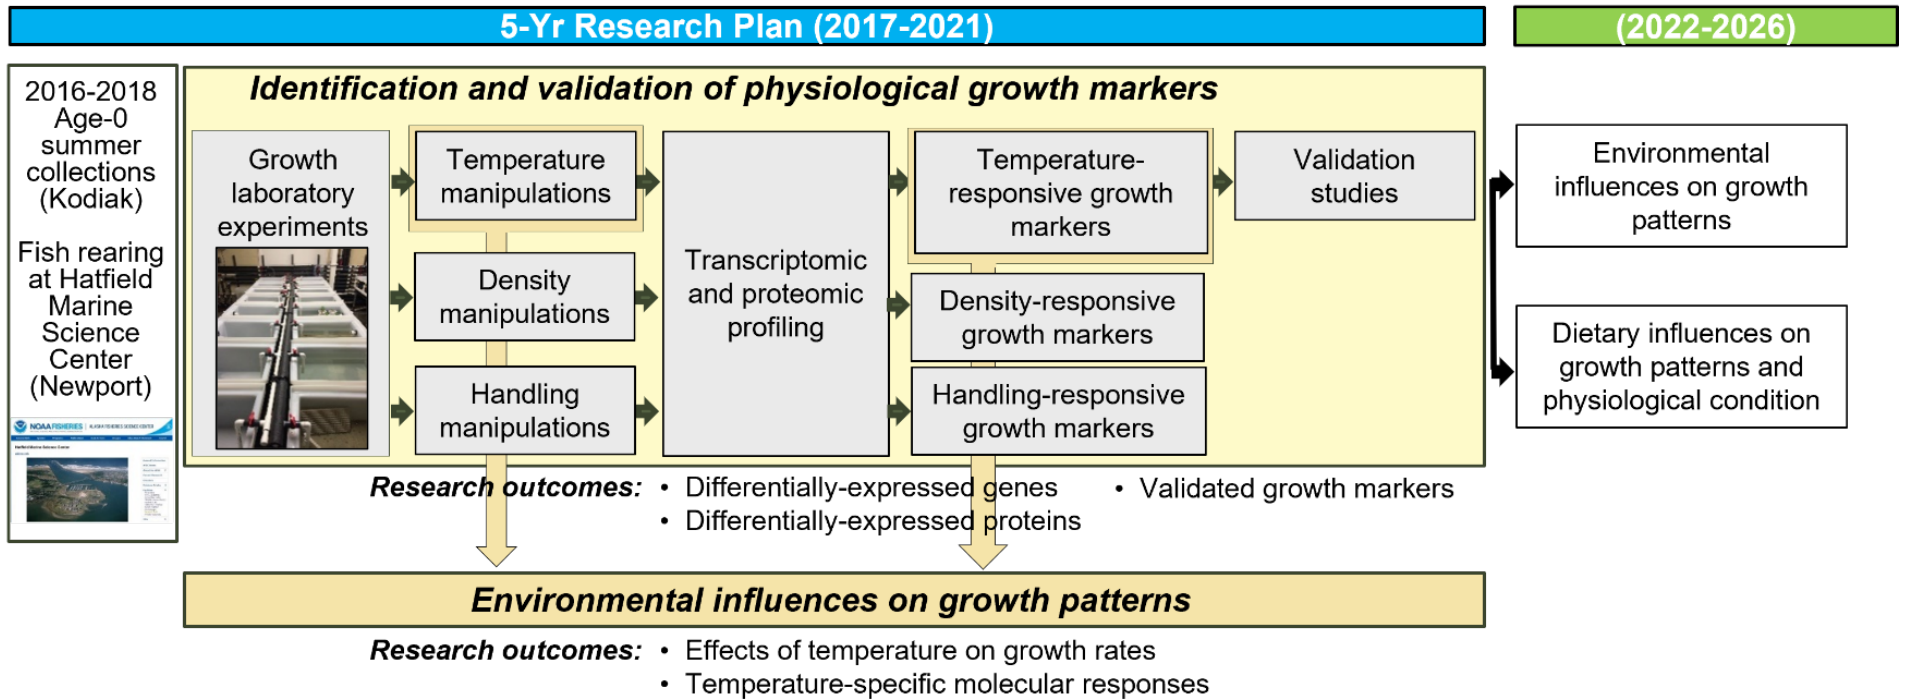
5-Yr Research Plan (2017-2021)

(2022-2026)

2016-2018 Age-0 summer collections (Kodiak)

Fish rearing at Hatfield Marine Science Center (Newport)

NOAA FISHERIES

Identification and validation of physiological growth markers

Growth laboratory experiments

Temperature manipulations

Density manipulations

Handling manipulations

Transcriptomic and proteomic profiling

Temperature-responsive growth markers

Density-responsive growth markers

Handling-responsive growth markers

Validation studies

Environmental influences on growth patterns

Dietary influences on growth patterns and physiological condition

Research outcomes:
• Differentially-expressed genes
• Differentially-expressed proteins
• Validated growth markers

Environmental influences on growth patterns

Research outcomes:
• Effects of temperature on growth rates
• Temperature-specific molecular responses